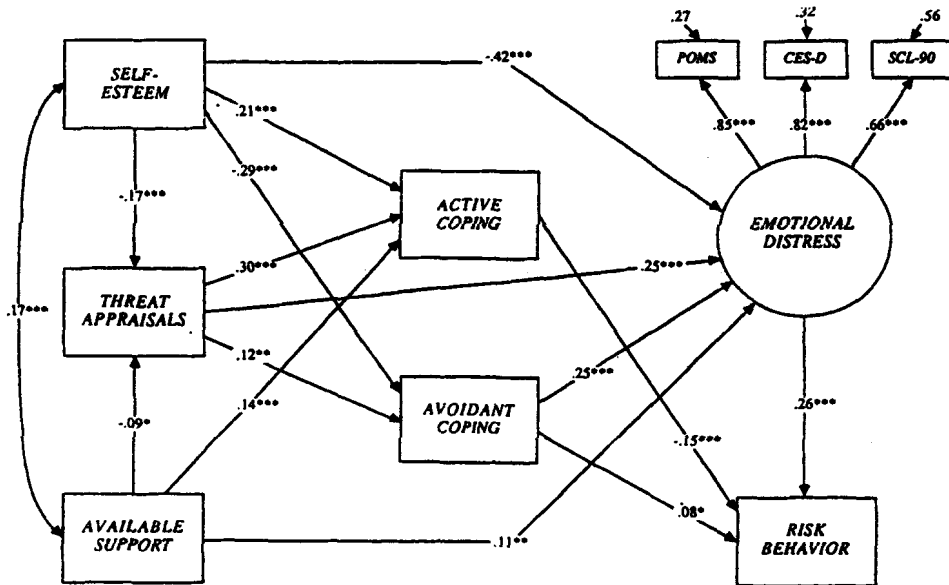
.27 .32 .56

POMS

CES-D

SCL-90

SELF-ESTEEM

-.42***

.85***

.82***

.66***

.21***

-.29***

-.17***

ACTIVE COPING

EMOTIONAL DISTRESS

THREAT APPRAISALS

.30***

.25***

.17***

.12**

AVOIDANT COPING

.25***

-.09*

.14***

.26***

-.15***

AVAILABLE SUPPORT

.08*

RISK BEHAVIOR

.11**